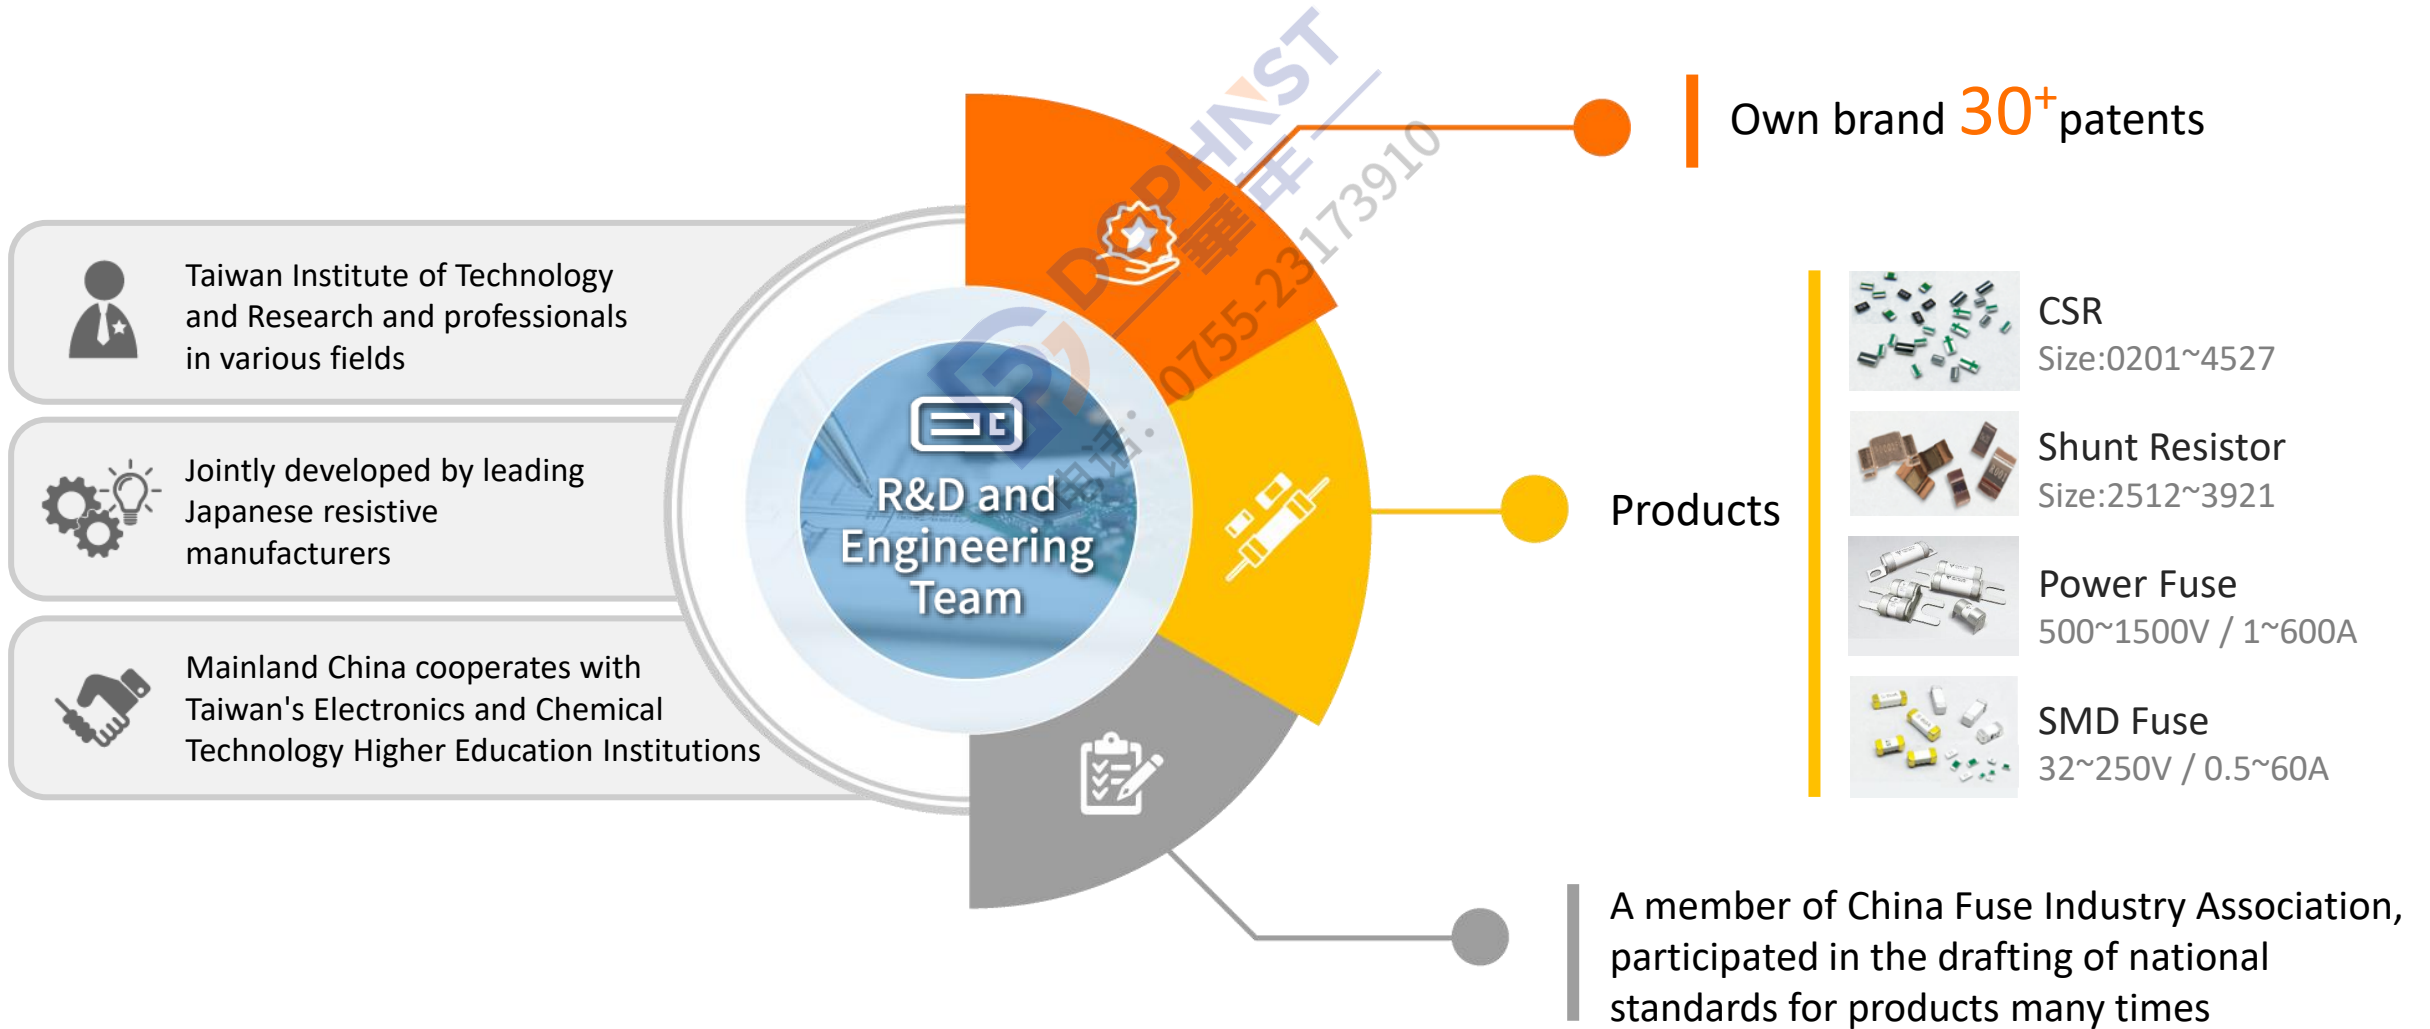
Taiwan Institute of Technology and Research and professionals in various fields

Jointly developed by leading Japanese resistive manufacturers

Mainland China cooperates with Taiwan's Electronics and Chemical Technology Higher Education Institutions

R&D and Engineering Team

DOPHINST 華年 电话: 0755-23173910

Own brand $30^{+}$ patents

Products

CSR
Size:0201~4527

Shunt Resistor
Size:2512~3921

Power Fuse
500~1500V / 1~600A

SMD Fuse
32~250V / 0.5~60A

A member of China Fuse Industry Association, participated in the drafting of national standards for products many times